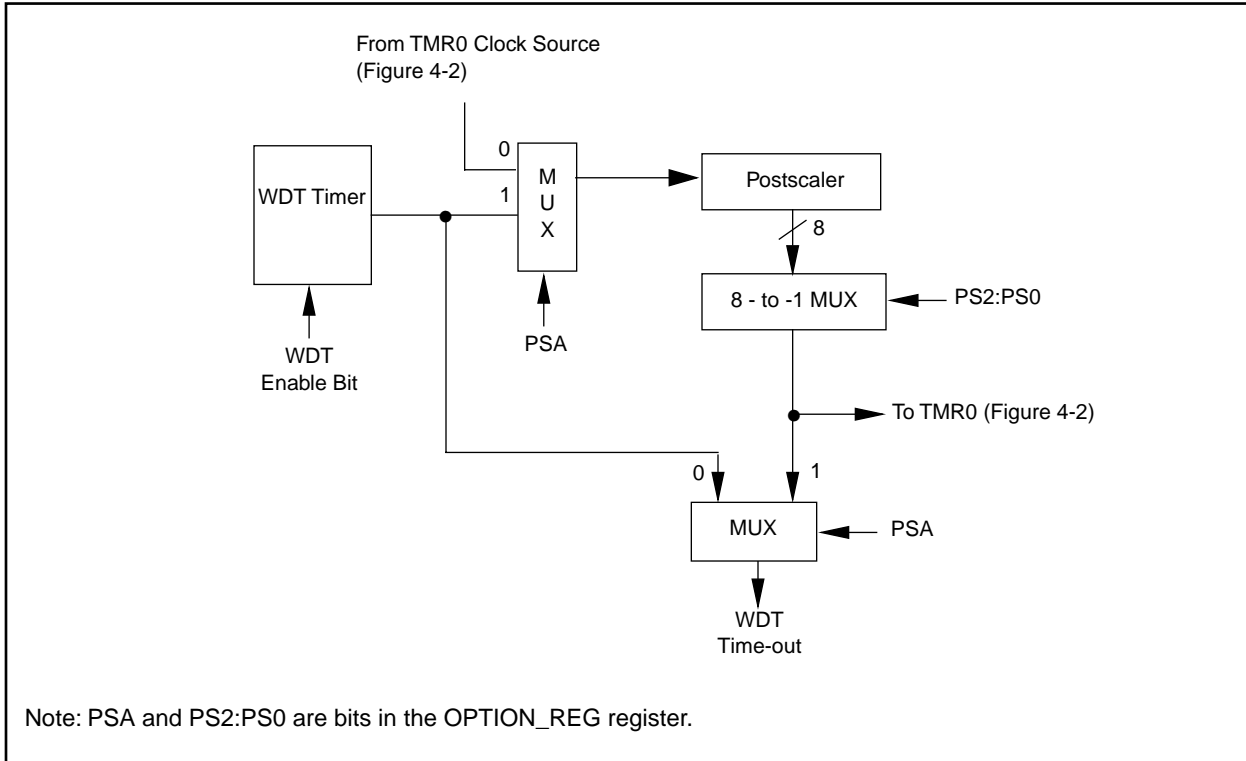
From TMR0 Clock Source (Figure 4-2)

0

1

M U X

Postscaler

WDT Timer

8

8 - to -1 MUX

PS2:PS0

WDT Enable Bit

PSA

To TMR0 (Figure 4-2)

0

1

MUX

PSA

WDT Time-out

Note: PSA and PS2:PS0 are bits in the OPTION_REG register.